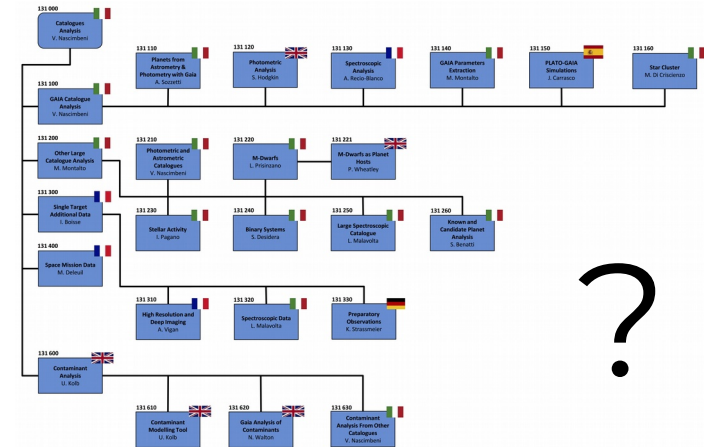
131 000
Catalogues Analysis
V. Nascimbeni

131 100
GAIA Catalogue Analysis
V. Nascimbeni

131 110
Planets from Astrometry & Photometry with Gaia
A. Sozzetti

131 120
Photometric Analysis
S. Hodgkin

131 130
Spectroscopic Analysis
A. Recio-Blanco

131 140
GAIA Parameters Extraction
M. Montalto

131 150
PLATO-GAIA Simulations
J. Carrasco

131 160
Star Cluster
M. Di Criscienzo

131 200
Other Large Catalogue Analysis
M. Montalto

131 210
Photometric and Astrometric Catalogues
V. Nascimbeni

131 220
M-Dwarfs
L. Pricinzano

131 221
M-Dwarfs as Planet Hosts
P. Wheatley

131 230
Stellar Activity
I. Pagano

131 240
Binary Systems
S. Desidera

131 250
Large Spectroscopic Catalogue
L. Malavolta

131 260
Known and Candidate Planet Analysis
S. Benatti

131 300
Single Target Additional Data
I. Boisse

131 310
High Resolution and Deep Imaging
A. Vigan

131 320
Spectroscopic Data
L. Malavolta

131 330
Preparatory Observations
K. Strassmeier

131 400
Space Mission Data
M. Deleuil

131 600
Contaminant Analysis
U. Kolb

131 610
Contaminant Modelling Tool
U. Kolb

131 620
Gaia Analysis of Contaminants
N. Walton

131 630
Contaminant Analysis From Other Catalogues
V. Nascimbeni

?